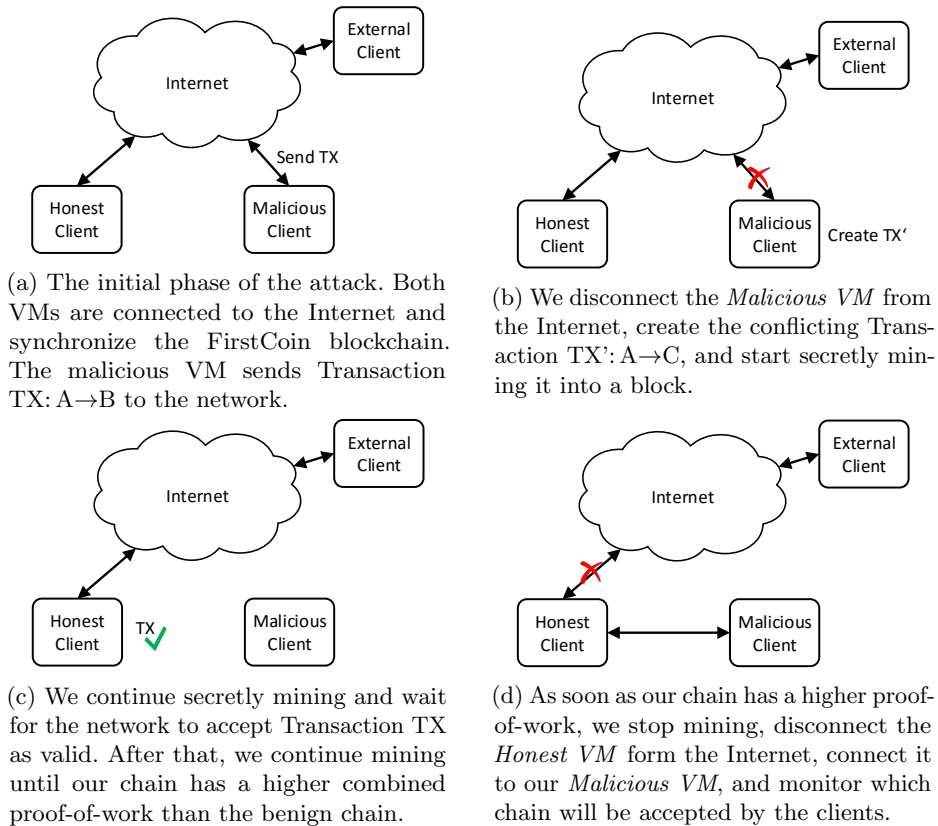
External Client

Internet

Send TX

Honest Client

Malicious Client

(a) The initial phase of the attack. Both VMs are connected to the Internet and synchronize the FirstCoin blockchain. The malicious VM sends Transaction TX: A→B to the network.

External Client

Internet

Honest Client

Malicious Client

Create TX‘

(b) We disconnect the *Malicious VM* from the Internet, create the conflicting Transaction TX’: A→C, and start secretly mining it into a block.

External Client

Internet

Honest Client

TX

Malicious Client

(c) We continue secretly mining and wait for the network to accept Transaction TX as valid. After that, we continue mining until our chain has a higher combined proof-of-work than the benign chain.

External Client

Internet

Honest Client

Malicious Client

(d) As soon as our chain has a higher proof-of-work, we stop mining, disconnect the *Honest VM* form the Internet, connect it to our *Malicious VM*, and monitor which chain will be accepted by the clients.